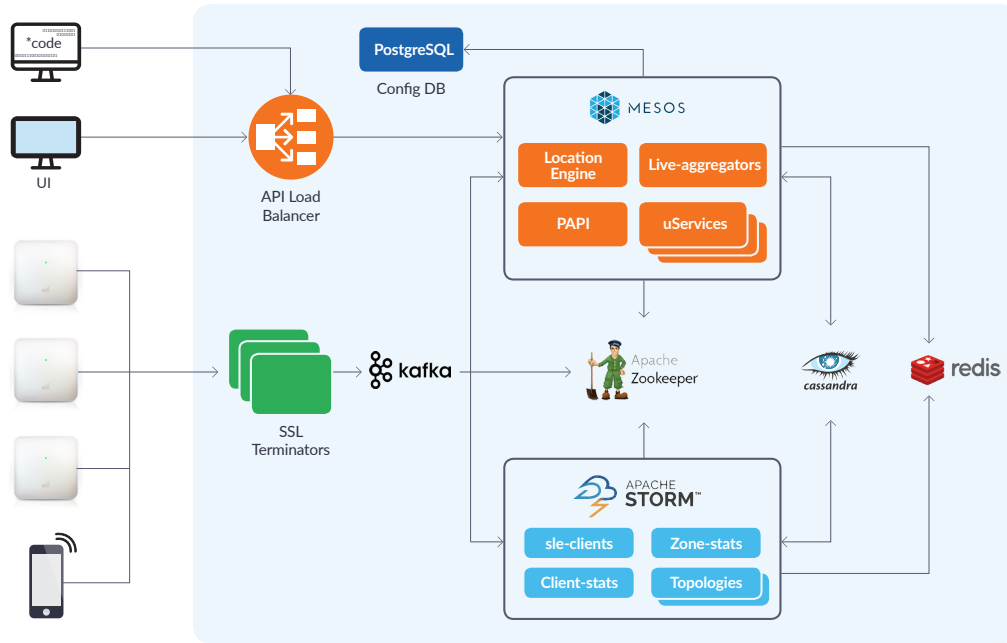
*code

UI

API Load Balancer

PostgreSQL

Config DB

MESOS

Location Engine

Live-aggregators

PAPI

uServices

SSL Terminators

kafka

Apache Zookeeper

cassandra

redis

APACHE STORM™

sle-clients

Zone-stats

Client-stats

Topologies